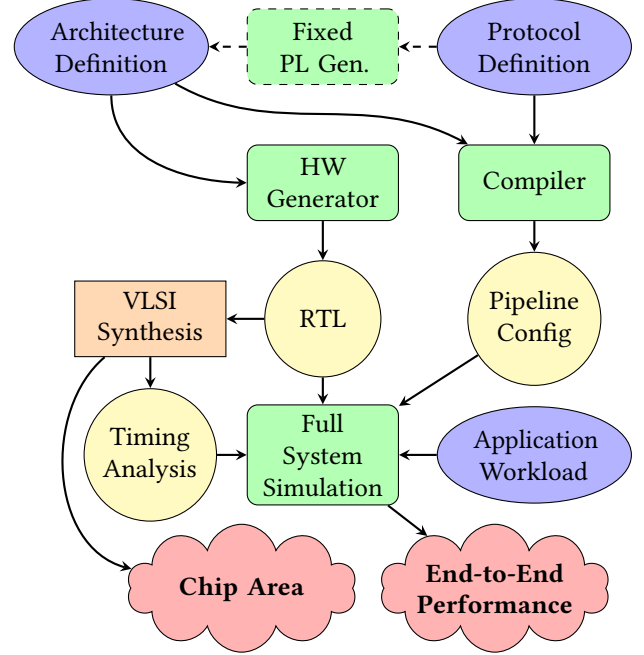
Architecture Definition

Fixed PL Gen.

Protocol Definition

HW Generator

Compiler

VLSI Synthesis

RTL

Pipeline Config

Timing Analysis

Full System Simulation

Application Workload

**Chip Area**

**End-to-End Performance**